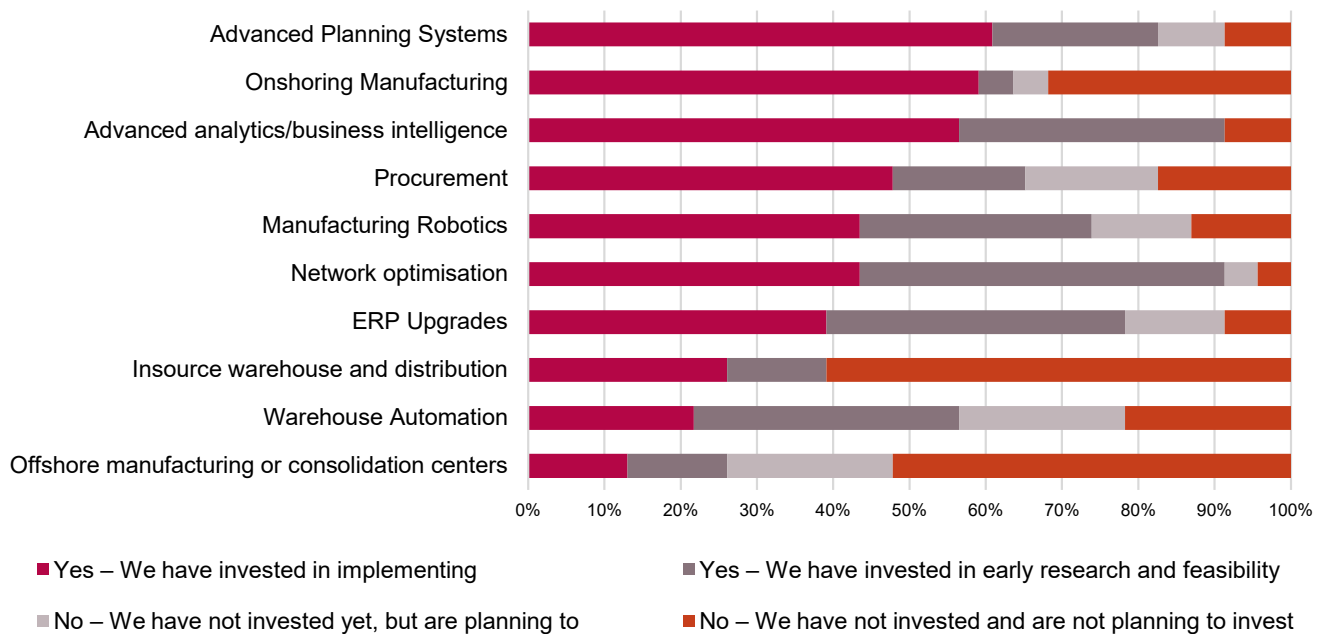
Advanced Planning Systems
Onshoring Manufacturing
Advanced analytics/business intelligence
Procurement
Manufacturing Robotics
Network optimisation
ERP Upgrades
Insource warehouse and distribution
Warehouse Automation
Offshore manufacturing or consolidation centers

0% 10% 20% 30% 40% 50% 60% 70% 80% 90% 100%

Yes – We have invested in implementing
Yes – We have invested in early research and feasibility
No – We have not invested yet, but are planning to
No – We have not invested and are not planning to invest